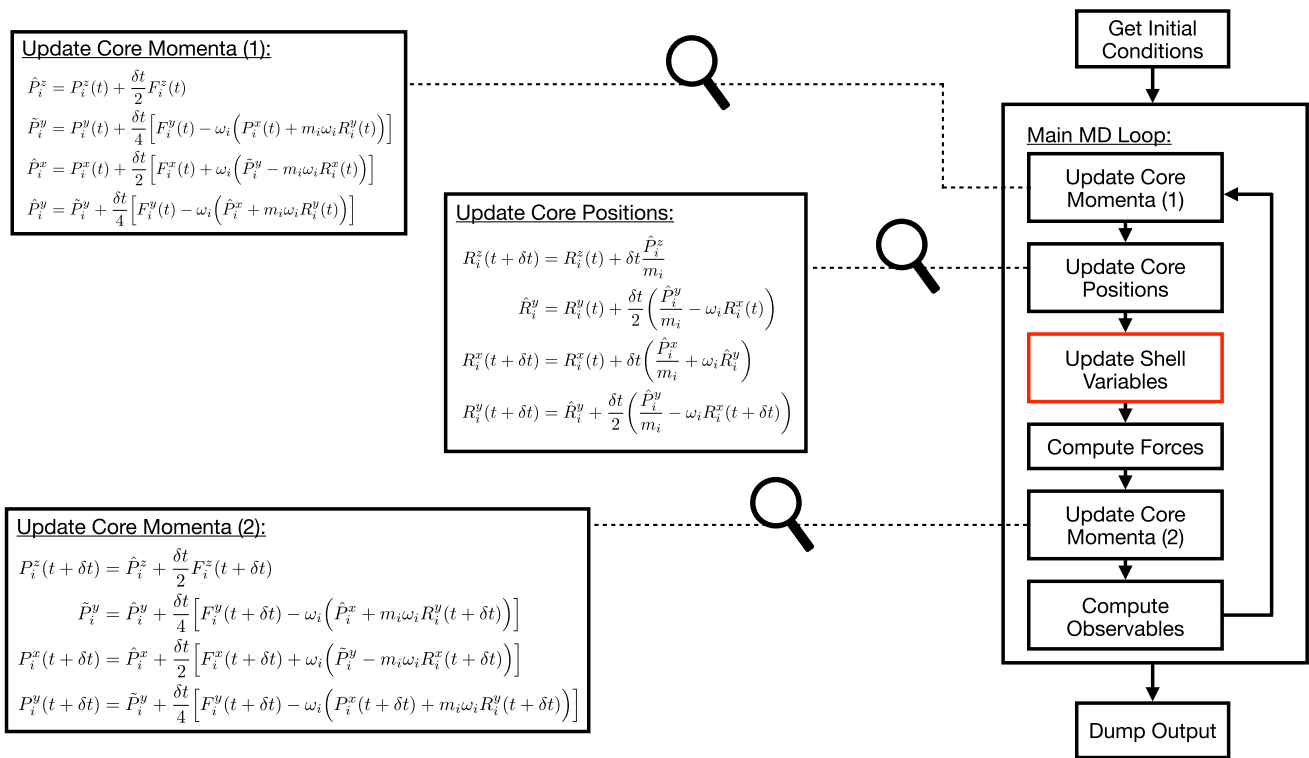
Update Core Momenta (1):

$\hat{P}_i^z = P_i^z(t) + \frac{\delta t}{2} F_i^z(t)$

$\tilde{P}_i^y = P_i^y(t) + \frac{\delta t}{4}\left[F_i^y(t) - \omega_i\left(P_i^x(t) + m_i\omega_i R_i^y(t)\right)\right]$

$\hat{P}_i^x = P_i^x(t) + \frac{\delta t}{2}\left[F_i^x(t) + \omega_i\left(\tilde{P}_i^y - m_i\omega_i R_i^x(t)\right)\right]$

$\hat{P}_i^y = \tilde{P}_i^y + \frac{\delta t}{4}\left[F_i^y(t) - \omega_i\left(\hat{P}_i^x + m_i\omega_i R_i^y(t)\right)\right]$

Update Core Positions:

$R_i^z(t+\delta t) = R_i^z(t) + \delta t \frac{\hat{P}_i^z}{m_i}$

$\hat{R}_i^y = R_i^y(t) + \frac{\delta t}{2}\left(\frac{\hat{P}_i^y}{m_i} - \omega_i R_i^x(t)\right)$

$R_i^x(t+\delta t) = R_i^x(t) + \delta t\left(\frac{\hat{P}_i^x}{m_i} + \omega_i \hat{R}_i^y\right)$

$R_i^y(t+\delta t) = \hat{R}_i^y + \frac{\delta t}{2}\left(\frac{\hat{P}_i^y}{m_i} - \omega_i R_i^x(t+\delta t)\right)$

Update Core Momenta (2):

$P_i^z(t+\delta t) = \hat{P}_i^z + \frac{\delta t}{2} F_i^z(t+\delta t)$

$\tilde{P}_i^y = \hat{P}_i^y + \frac{\delta t}{4}\left[F_i^y(t+\delta t) - \omega_i\left(\hat{P}_i^x + m_i\omega_i R_i^y(t+\delta t)\right)\right]$

$P_i^x(t+\delta t) = \hat{P}_i^x + \frac{\delta t}{2}\left[F_i^x(t+\delta t) + \omega_i\left(\tilde{P}_i^y - m_i\omega_i R_i^x(t+\delta t)\right)\right]$

$P_i^y(t+\delta t) = \tilde{P}_i^y + \frac{\delta t}{4}\left[F_i^y(t+\delta t) - \omega_i\left(P_i^x(t+\delta t) + m_i\omega_i R_i^y(t+\delta t)\right)\right]$

Get Initial Conditions

Main MD Loop:

Update Core Momenta (1)

Update Core Positions

Update Shell Variables

Compute Forces

Update Core Momenta (2)

Compute Observables

Dump Output